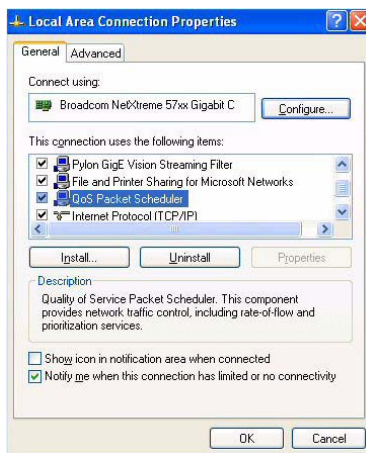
Local Area Connection Properties

General | Advanced

Connect using:

Broadcom NetXtreme 57xx Gigabit C

Configure...

This connection uses the following items:

Pylon GigE Vision Streaming Filter
File and Printer Sharing for Microsoft Networks
QoS Packet Scheduler
Internet Protocol (TCP/IP)

Install... | Uninstall | Properties

Description

Quality of Service Packet Scheduler. This component provides network traffic control, including rate-of-flow and prioritization services.

Show icon in notification area when connected

Notify me when this connection has limited or no connectivity

OK | Cancel